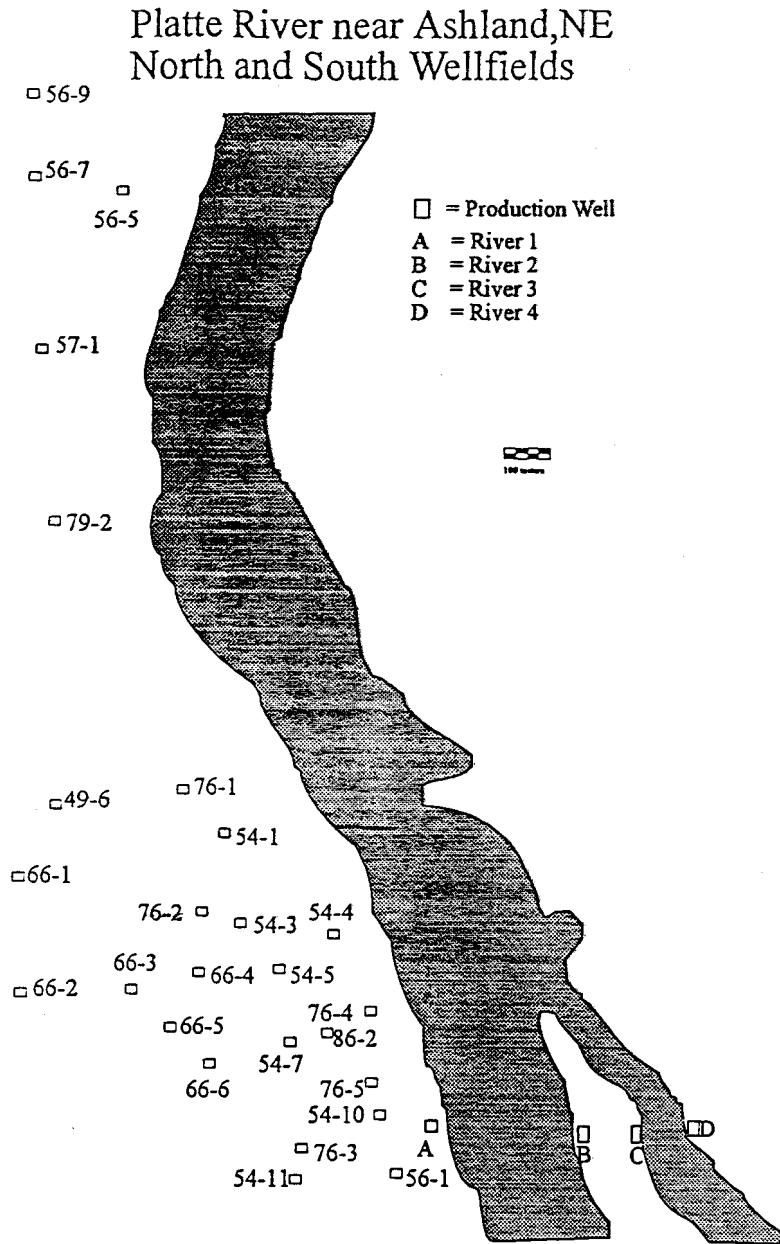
Platte River near Ashland,NE
North and South Wellfields

56-9

56-7

56-5

□ = Production Well
A = River 1
B = River 2
C = River 3
D = River 4

57-1

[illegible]

79-2

76-1

49-6

54-1

66-1

76-2

54-3

54-4

66-3

66-4

54-5

66-2

76-4

66-5

86-2

54-7

66-6

76-5

54-10

A

B

C

D

76-3

54-11

56-1